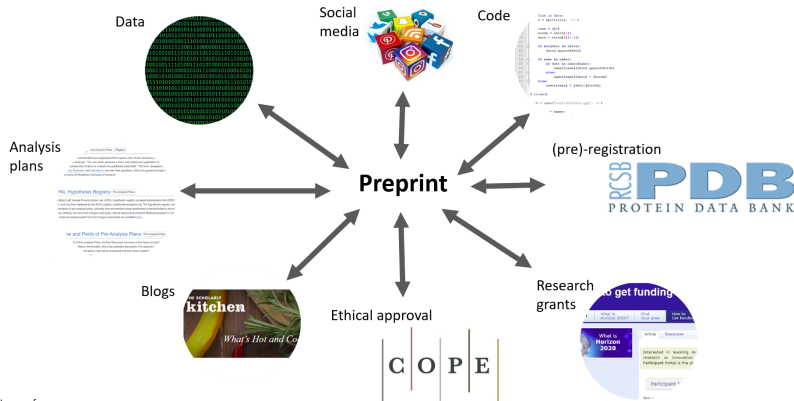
Data

Social media

Code

Analysis plans

(pre)-registration

RCSB PDB PROTEIN DATA BANK

Preprint

Blogs

THE SCHOLARLY kitchen What's Hot and Co

Ethical approval

C O P E

Research grants

to get funding

What is Horizon 2020?

Participant